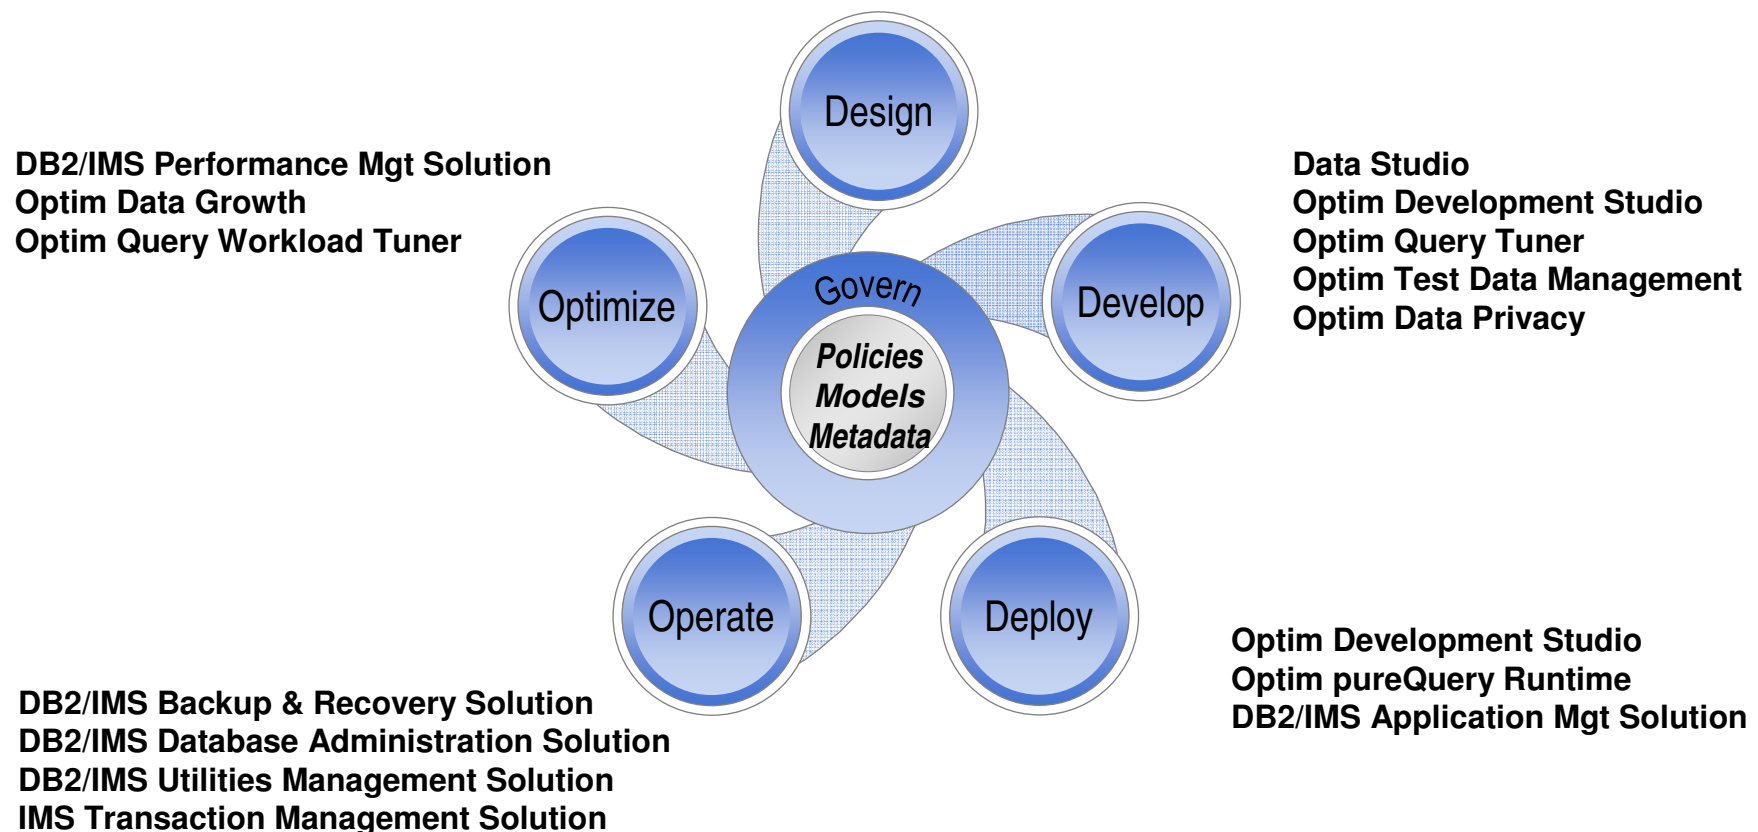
Design

DB2/IMS Performance Mgt Solution
Optim Data Growth
Optim Query Workload Tuner

Data Studio
Optim Development Studio
Optim Query Tuner
Optim Test Data Management
Optim Data Privacy

Optimize

Govern

Policies
Models
Metadata

Develop

Operate

Deploy

Optim Development Studio
Optim pureQuery Runtime
DB2/IMS Application Mgt Solution

DB2/IMS Backup & Recovery Solution
DB2/IMS Database Administration Solution
DB2/IMS Utilities Management Solution
IMS Transaction Management Solution